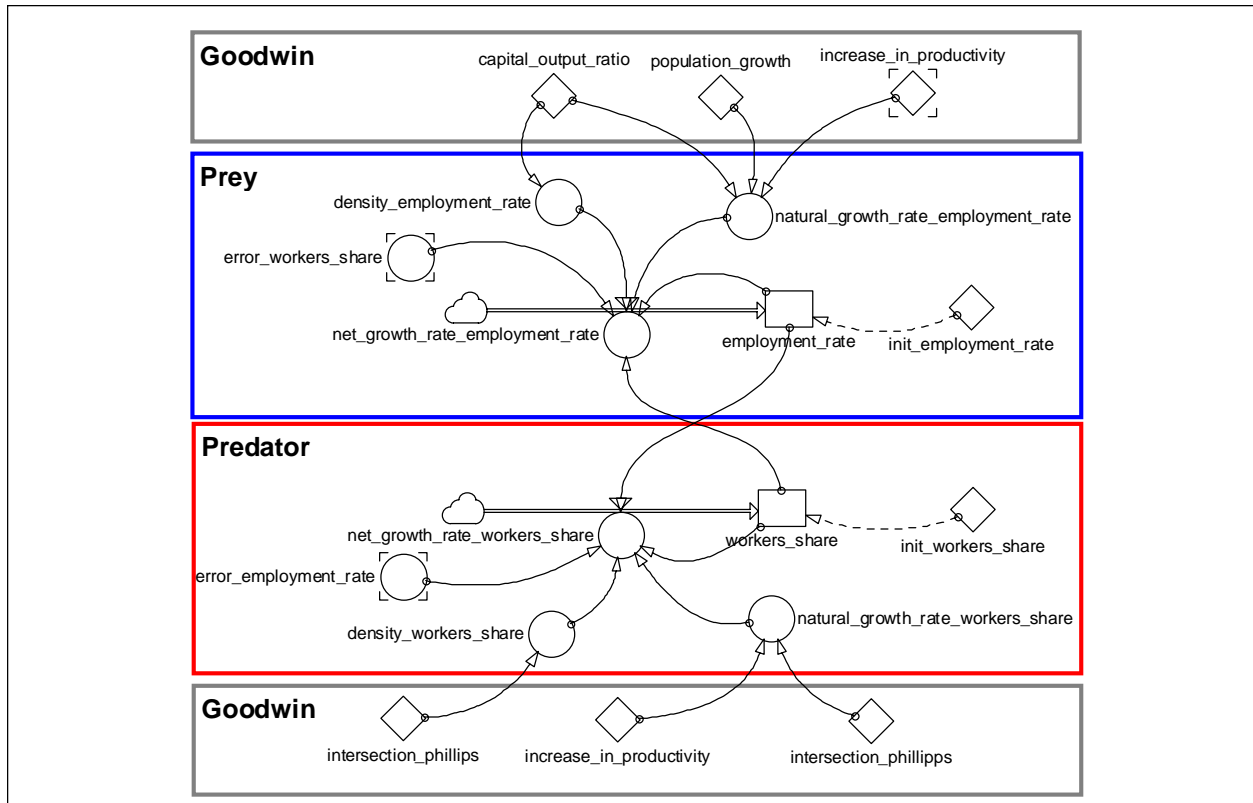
Goodwin

capital_output_ratio

population_growth

increase_in_productivity

Prey

density_employment_rate

natural_growth_rate_employment_rate

error_workers_share

net_growth_rate_employment_rate

employment_rate

init_employment_rate

Predator

net_growth_rate_workers_share

workers_share

init_workers_share

error_employment_rate

density_workers_share

natural_growth_rate_workers_share

Goodwin

intersection_phillips

increase_in_productivity

intersection_phillipps